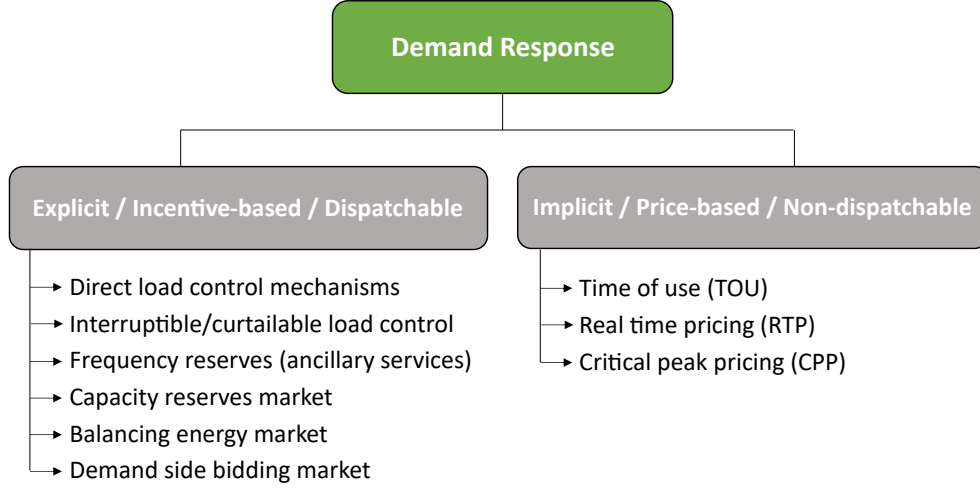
Demand Response

Explicit / Incentive-based / Dispatchable

Direct load control mechanisms
Interruptible/curtailable load control
Frequency reserves (ancillary services)
Capacity reserves market
Balancing energy market
Demand side bidding market

Implicit / Price-based / Non-dispatchable

Time of use (TOU)
Real time pricing (RTP)
Critical peak pricing (CPP)